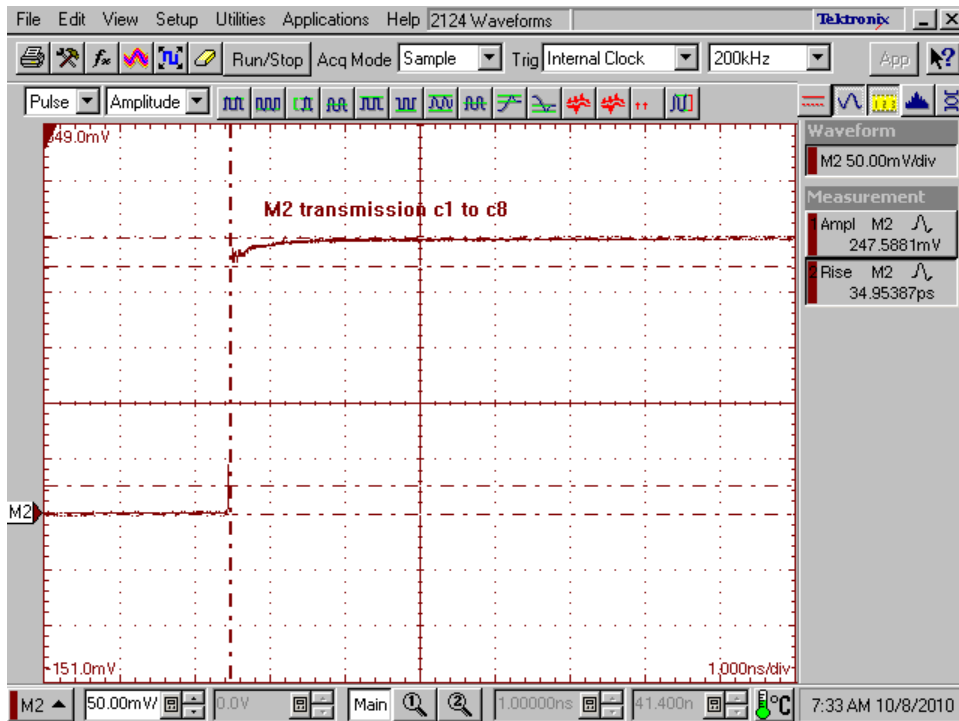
File Edit View Setup Utilities Applications Help 2124 Waveforms

Tektronix

Run/Stop Acq Mode Sample Trig Internal Clock 200kHz App

Pulse Amplitude

Waveform

M2 50.00mV/div

Measurement

Ampl M2
247.5881mV

Rise M2
34.95387ps

349.0mV

M2 transmission c1 to c8

M2

-151.0mV

1.000ns/div

M2 50.00mV 0.0V Main 1.00000ns 41.400n °C 7:33 AM 10/8/2010